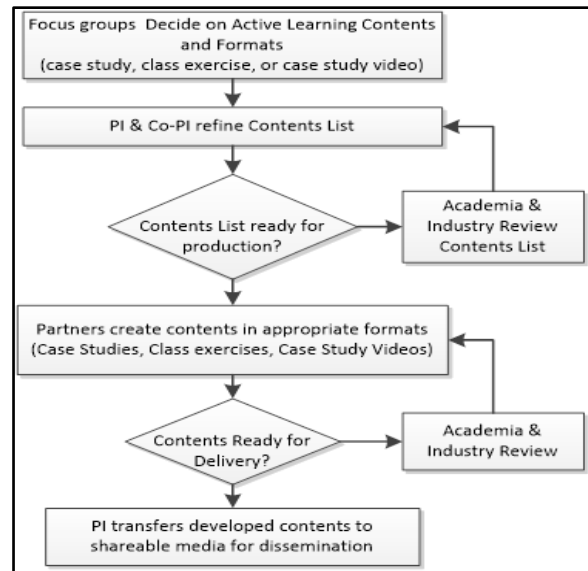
Focus groups Decide on Active Learning Contents and Formats
(case study, class exercise, or case study video)

PI & Co-PI refine Contents List

Contents List ready for production?

Academia & Industry Review Contents List

Partners create contents in appropriate formats
(Case Studies, Class exercises, Case Study Videos)

Contents Ready for Delivery?

Academia & Industry Review

PI transfers developed contents to shareable media for dissemination